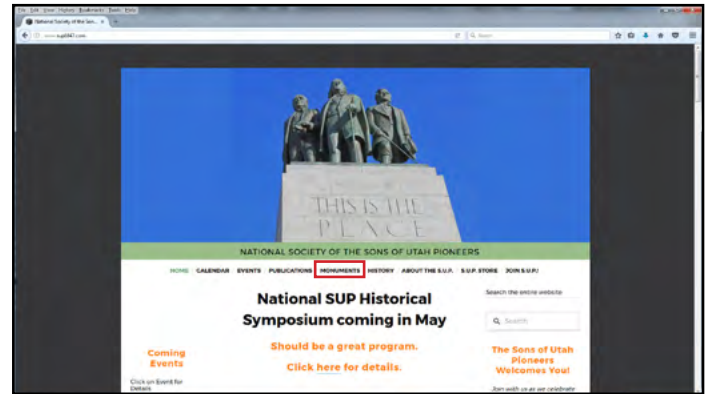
File Edit View History Bookmarks Tools Help

National Society of the Sons... ×

www.sup1847.com

Search

THIS IS THE PLACE

NATIONAL SOCIETY OF THE SONS OF UTAH PIONEERS

HOME CALENDAR EVENTS PUBLICATIONS MONUMENTS HISTORY ABOUT THE S.U.P. S.U.P. STORE JOIN S.U.P.!

National SUP Historical Symposium coming in May

Should be a great program.

Click here for details.

Coming Events

Click on Event for Details

Search the entire website

Search

The Sons of Utah Pioneers Welcomes You!

Join with us as we celebrate